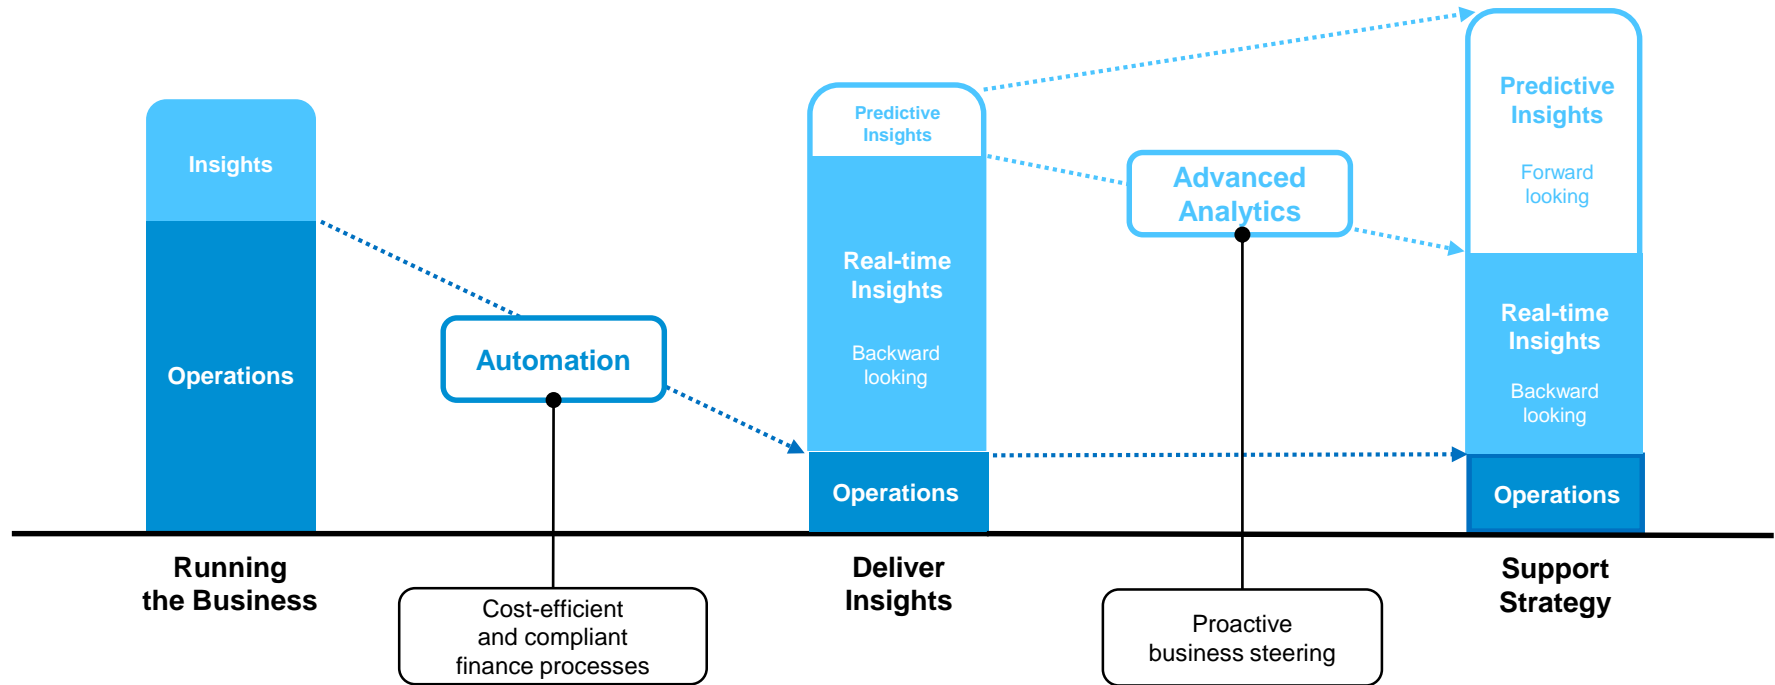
Insights

Operations

Automation

Predictive Insights

Real-time Insights

Backward looking

Operations

Advanced Analytics

Predictive Insights

Forward looking

Real-time Insights

Backward looking

Operations

Running the Business

Cost-efficient and compliant finance processes

Deliver Insights

Proactive business steering

Support Strategy